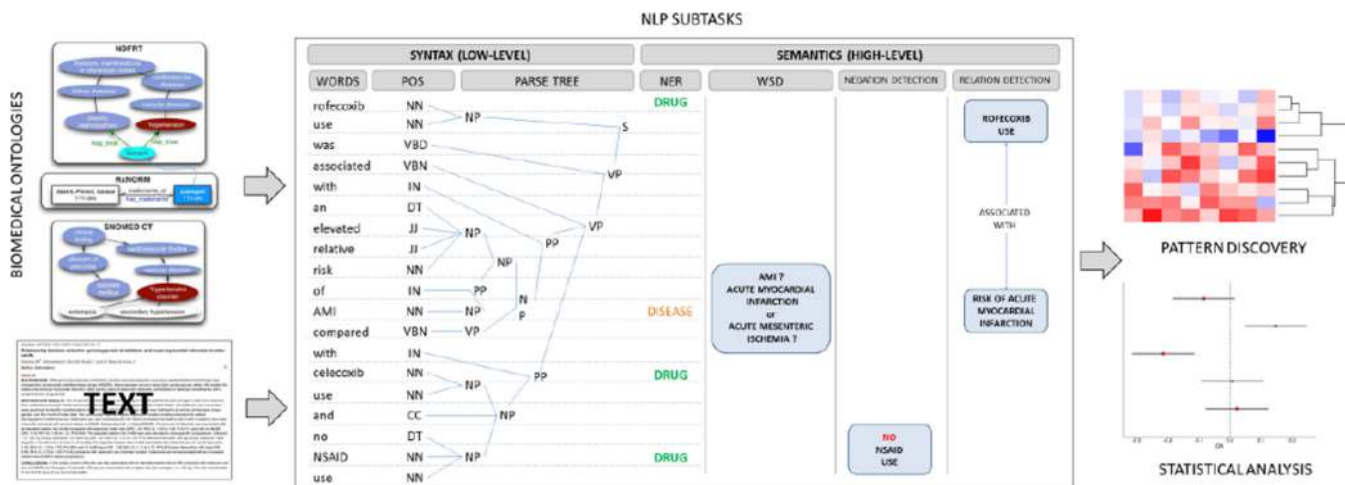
NLP SUBTASKS

BIOMEDICAL ONTOLOGIES

NDFRT

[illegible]

RxNORM

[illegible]

SNOMED CT

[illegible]

TEXT

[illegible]

SYNTAX (LOW-LEVEL)

SEMANTICS (HIGH-LEVEL)

| WORDS | POS | PARSE TREE | NER | WSD | NEGATION DETECTION | RELATION DETECTION |
|---|---|---|---|---|---|---|
| rofecoxib | NN | | DRUG | | | ROFECOXIB USE |
| use | NN | | | | | |
| was | VBD | | | | | |
| associated | VBN | | | | | ASSOCIATED WITH |
| with | IN | | | | | |
| an | DT | | | | | |
| elevated | JJ | | | | | |
| relative | JJ | | | | | |
| risk | NN | | | | | |
| of | IN | | | AMI ? ACUTE MYOCARDIAL INFARCTION or ACUTE MESENTERIC ISCHEMIA ? | | RISK OF ACUTE MYOCARDIAL INFARCTION |
| AMI | NN | | DISEASE | | | |
| compared | VBN | | | | | |
| with | IN | | | | | |
| celecoxib | NN | | DRUG | | | |
| use | NN | | | | | |
| and | CC | | | | | |
| no | DT | | | | NO NSAID USE | |
| NSAID | NN | | DRUG | | | |
| use | NN | | | | | |

NP S VP VP PP NP NP PP NP VP N P PP NP NP NP

PATTERN DISCOVERY

STATISTICAL ANALYSIS